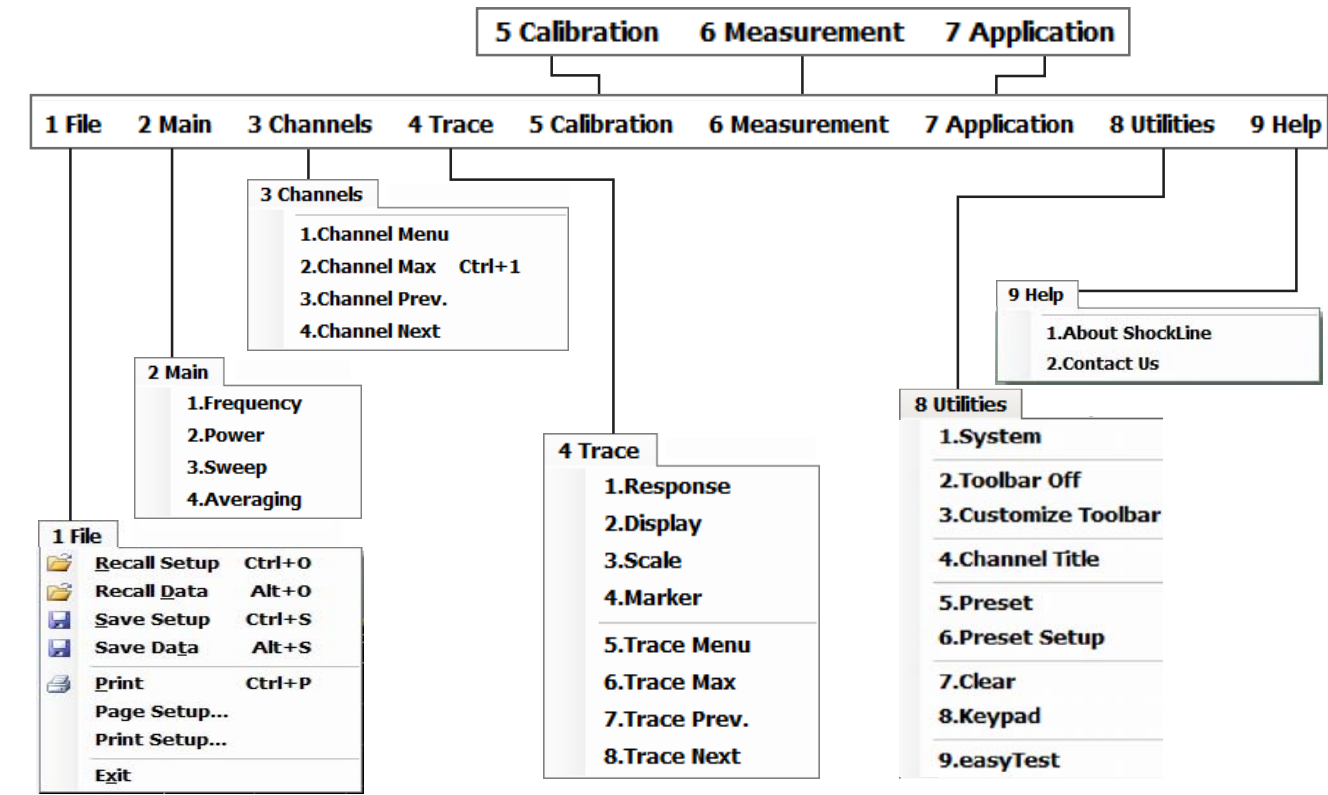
5 Calibration 6 Measurement 7 Application

1 File 2 Main 3 Channels 4 Trace 5 Calibration 6 Measurement 7 Application 8 Utilities 9 Help

3 Channels
1.Channel Menu
2.Channel Max Ctrl+1
3.Channel Prev.
4.Channel Next

9 Help
1.About ShockLine
2.Contact Us

2 Main
1.Frequency
2.Power
3.Sweep
4.Averaging

8 Utilities
1.System
2.Toolbar Off
3.Customize Toolbar
4.Channel Title
5.Preset
6.Preset Setup
7.Clear
8.Keypad
9.easyTest

4 Trace
1.Response
2.Display
3.Scale
4.Marker
5.Trace Menu
6.Trace Max
7.Trace Prev.
8.Trace Next

1 File
Recall Setup Ctrl+O
Recall Data Alt+O
Save Setup Ctrl+S
Save Data Alt+S
Print Ctrl+P
Page Setup...
Print Setup...
Exit